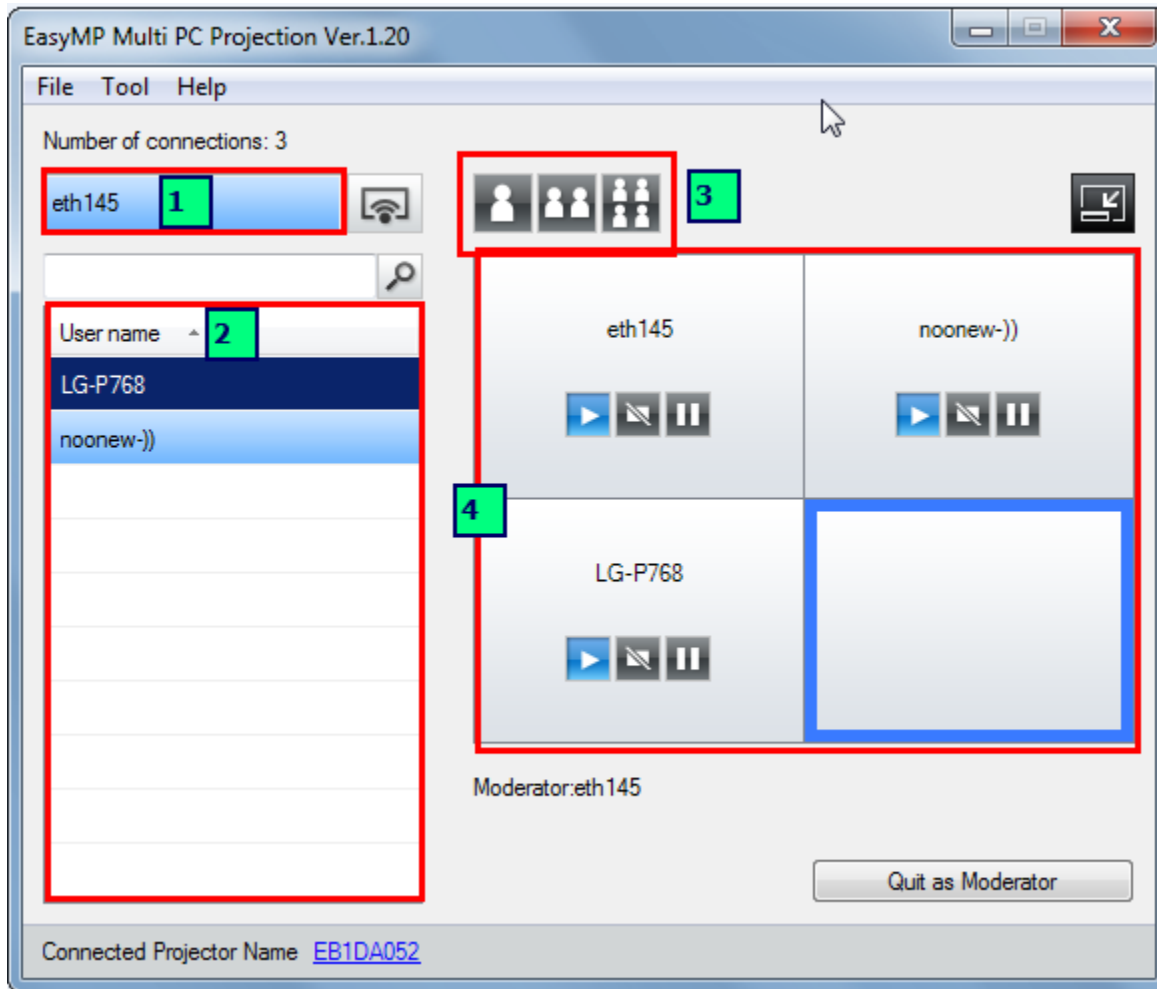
EasyMP Multi PC Projection Ver.1.20

File Tool Help

Number of connections: 3

eth145 1

3

User name 2

LG-P768

noonew-))

eth145

noonew-))

4

LG-P768

Moderator:eth145

Quit as Moderator

Connected Projector Name EB1DA052